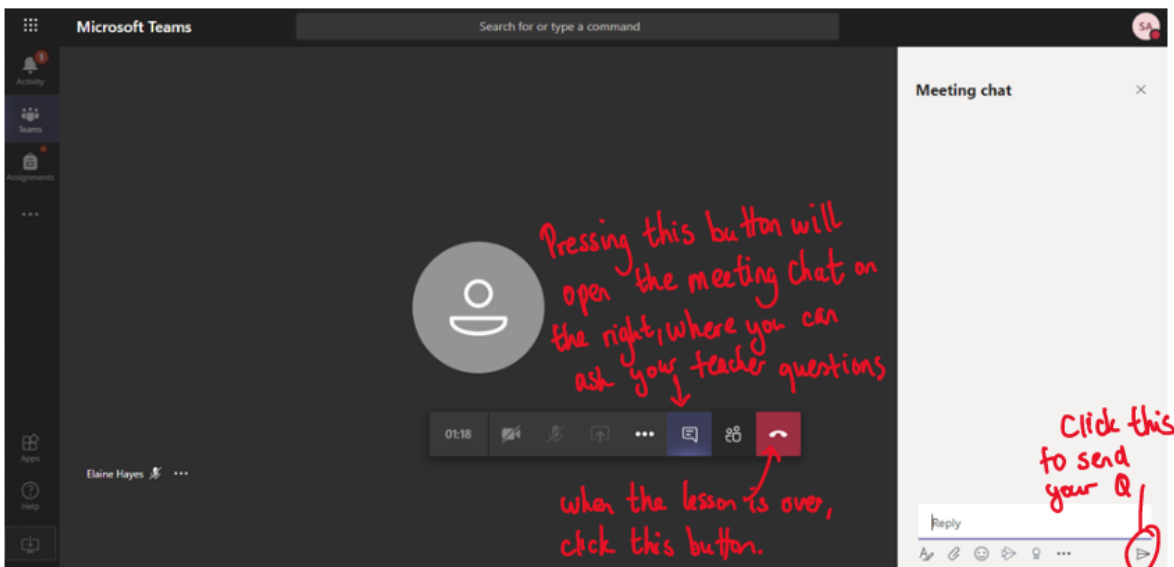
Microsoft Teams

Search for or type a command

SA

1
Activity

Teams

Assignments

...

Apps

Help

Meeting chat

Pressing this button will open the meeting chat on the right, where you can ask your teacher questions

01:18

...

Elaine Hayes

...

when the lesson is over, click this button.

Click this to send your Q

Reply

...